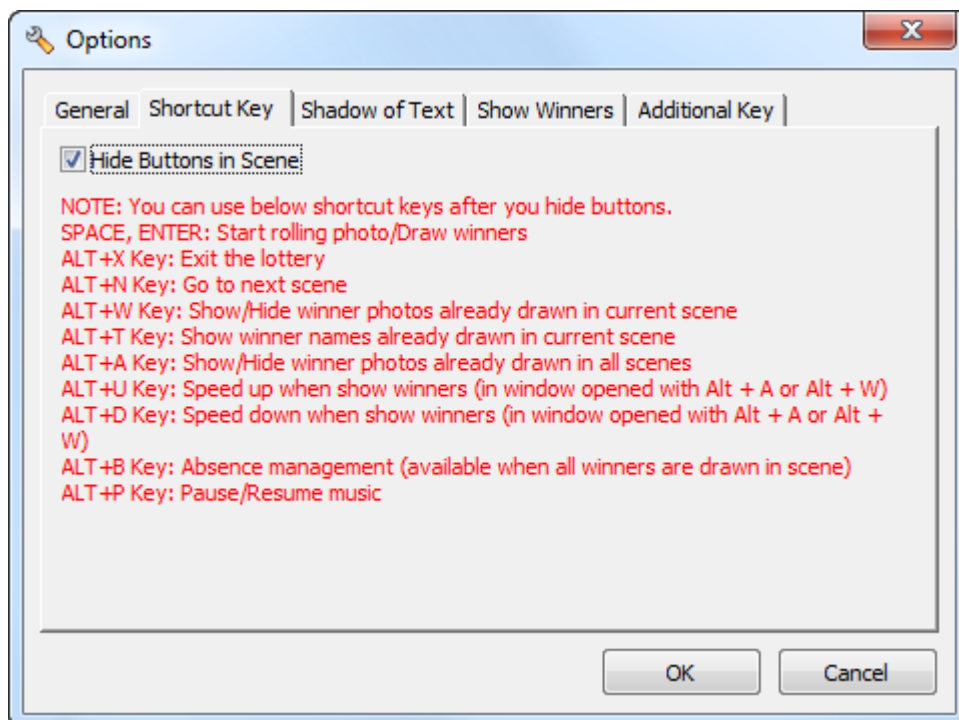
Options

General | Shortcut Key | Shadow of Text | Show Winners | Additional Key

Hide Buttons in Scene

NOTE: You can use below shortcut keys after you hide buttons.
SPACE, ENTER: Start rolling photo/Draw winners
ALT+X Key: Exit the lottery
ALT+N Key: Go to next scene
ALT+W Key: Show/Hide winner photos already drawn in current scene
ALT+T Key: Show winner names already drawn in current scene
ALT+A Key: Show/Hide winner photos already drawn in all scenes
ALT+U Key: Speed up when show winners (in window opened with Alt + A or Alt + W)
ALT+D Key: Speed down when show winners (in window opened with Alt + A or Alt + W)
ALT+B Key: Absence management (available when all winners are drawn in scene)
ALT+P Key: Pause/Resume music

OK
Cancel